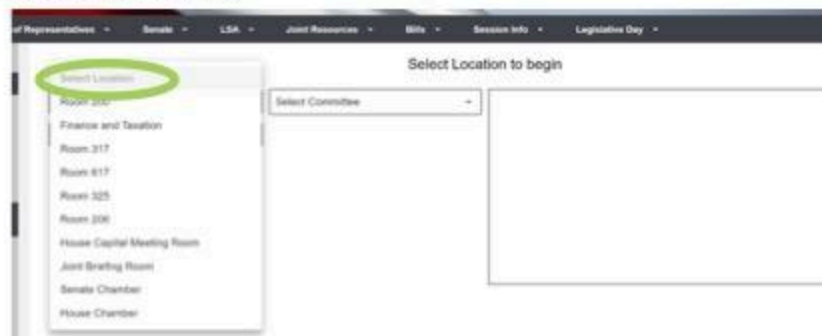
of Representatives ▾ Senate ▾ LSA ▾ Joint Resources ▾ Bills ▾ Session Info ▾ Legislative Day ▾

Select Location to begin

Select Location
Room 200
Finance and Taxation
Room 317
Room 617
Room 325
Room 206
House Capital Meeting Room
Joint Briefing Room
Senate Chamber
House Chamber

Select Committee